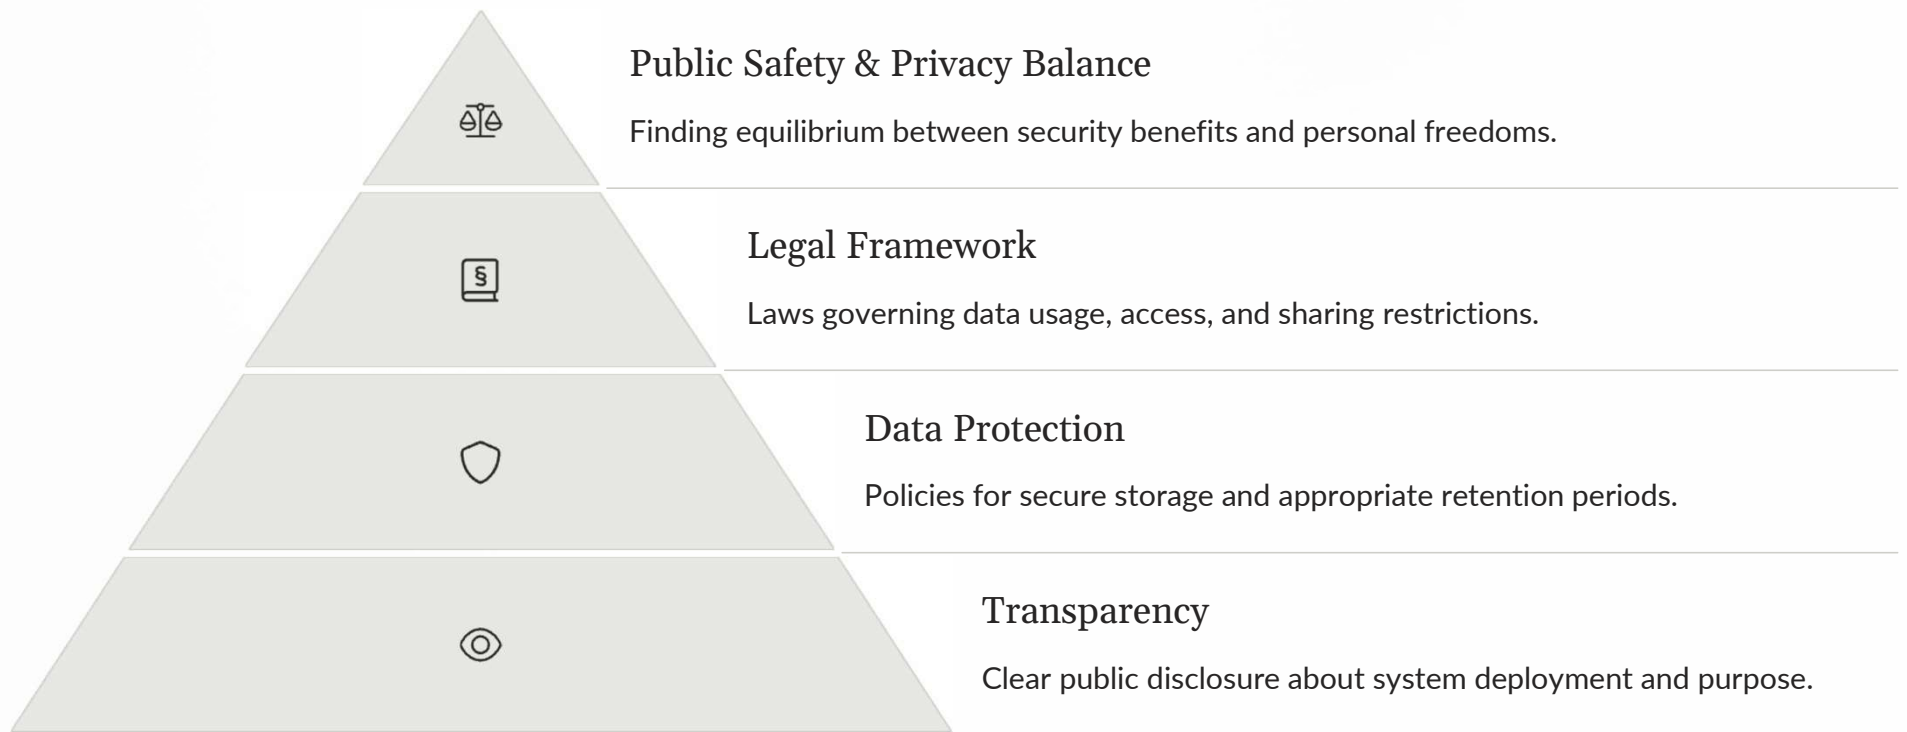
§

Public Safety & Privacy Balance

Finding equilibrium between security benefits and personal freedoms.

Legal Framework

Laws governing data usage, access, and sharing restrictions.

Data Protection

Policies for secure storage and appropriate retention periods.

Transparency

Clear public disclosure about system deployment and purpose.